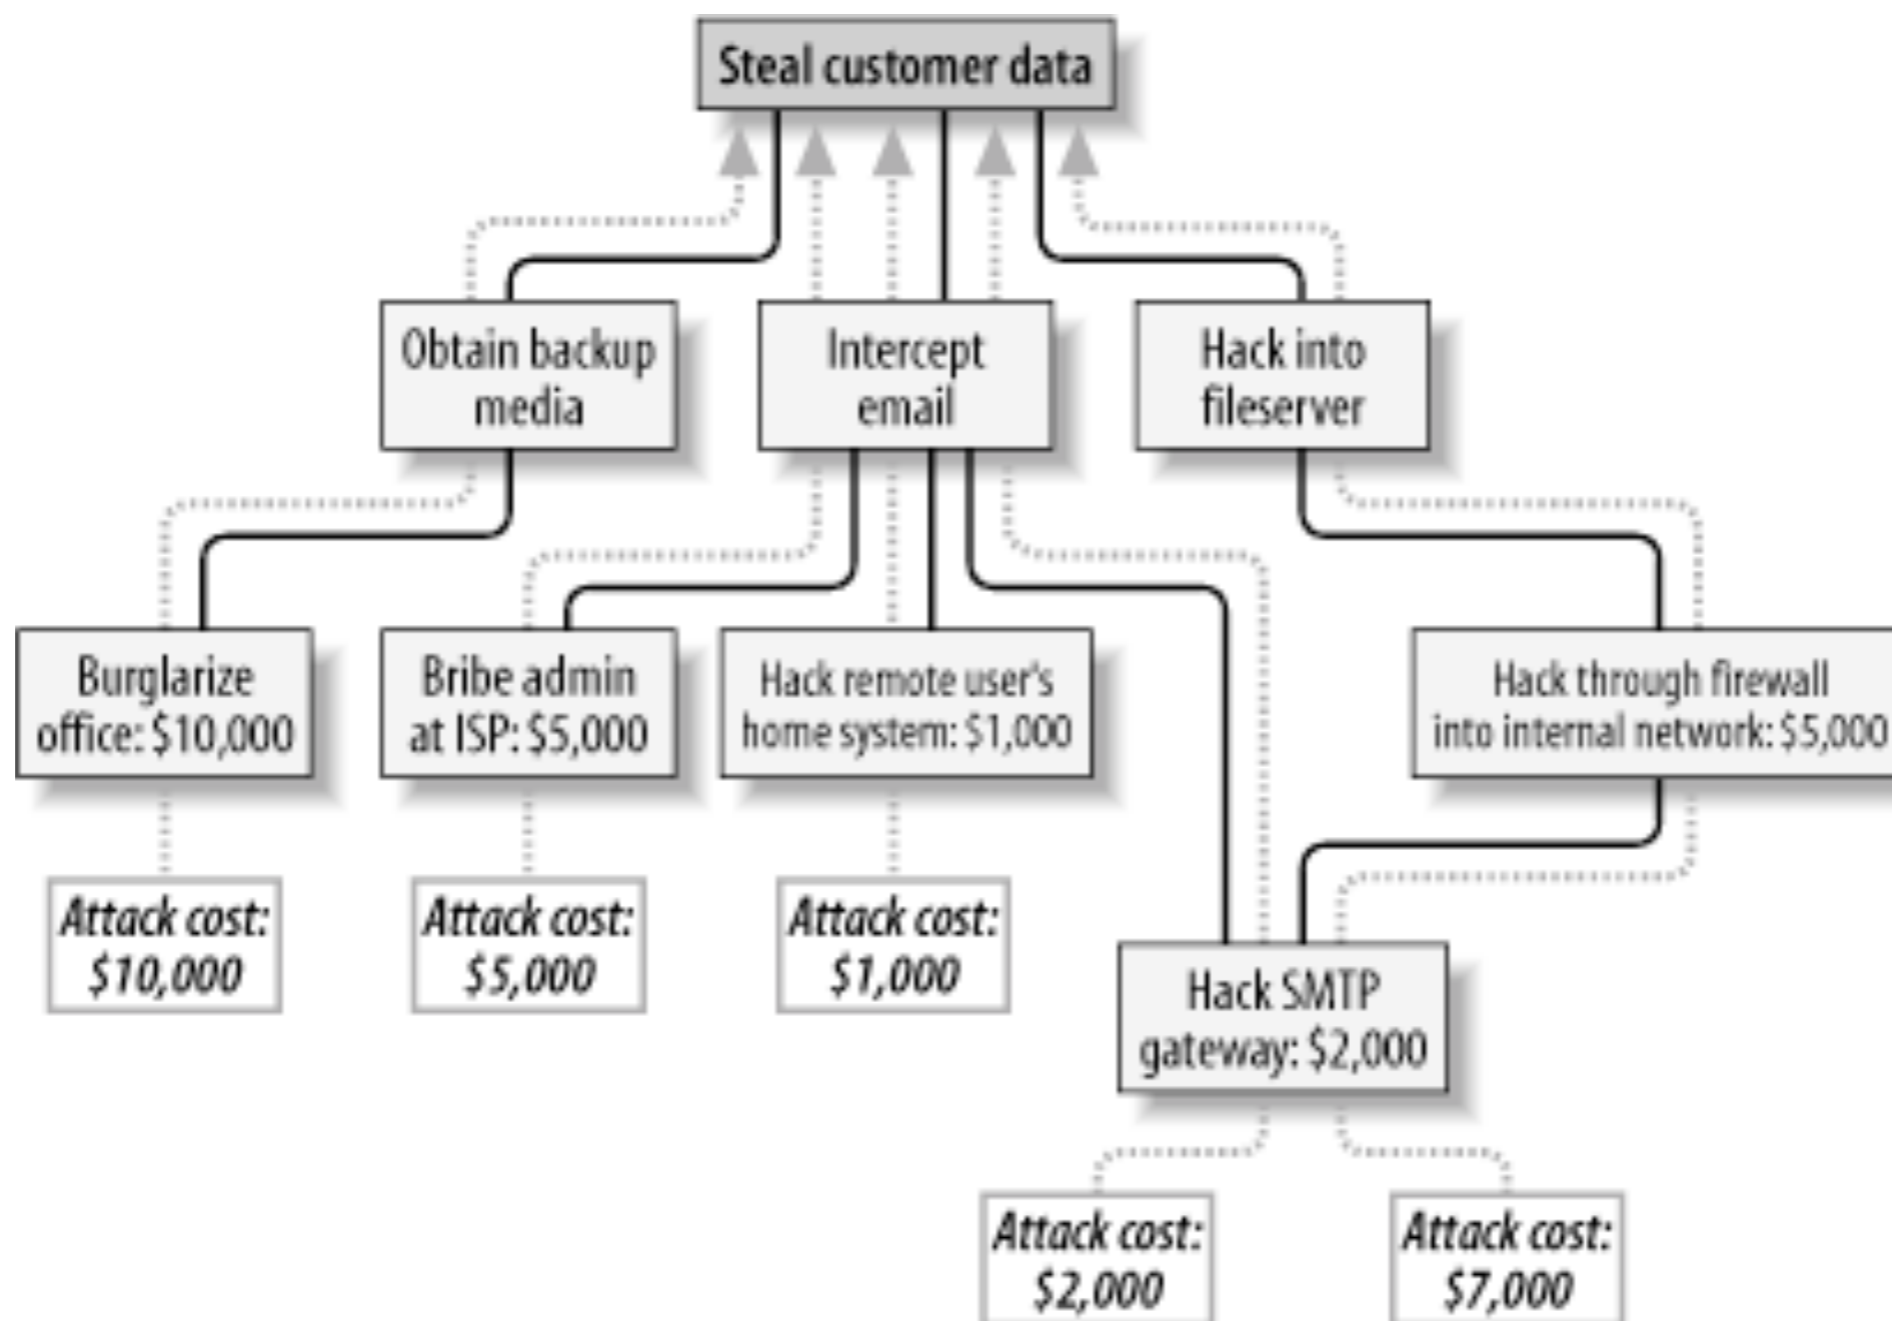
Steal customer data

Obtain backup media

Intercept email

Hack into fileserver

Burglarize office: \$10,000

Bribe admin at ISP: \$5,000

Hack remote user's home system: \$1,000

Hack through firewall into internal network: \$5,000

Attack cost: \$10,000

Attack cost: \$5,000

Attack cost: \$1,000

Hack SMTP gateway: \$2,000

Attack cost: \$2,000

Attack cost: \$7,000